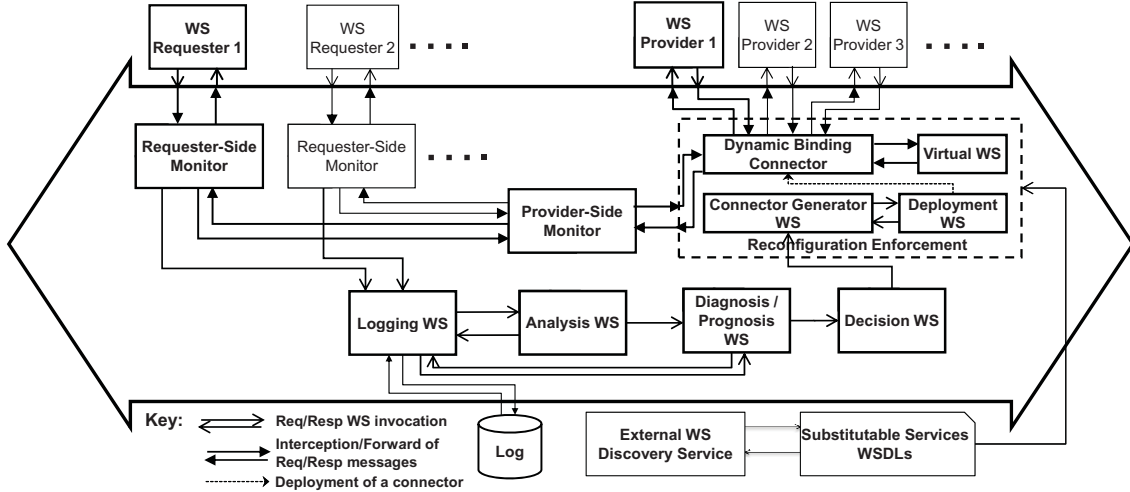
WS Requester 1

WS Requester 2

WS Provider 1

WS Provider 2

WS Provider 3

Requester-Side Monitor

Requester-Side Monitor

Dynamic Binding Connector

Virtual WS

Provider-Side Monitor

Connector Generator WS

Deployment WS

Reconfiguration Enforcement

Logging WS

Analysis WS

Diagnosis / Prognosis WS

Decision WS

Key:

Req/Resp WS invocation

Interception/Forward of Req/Resp messages

Deployment of a connector

Log

External WS Discovery Service

Substitutable Services WSDLs